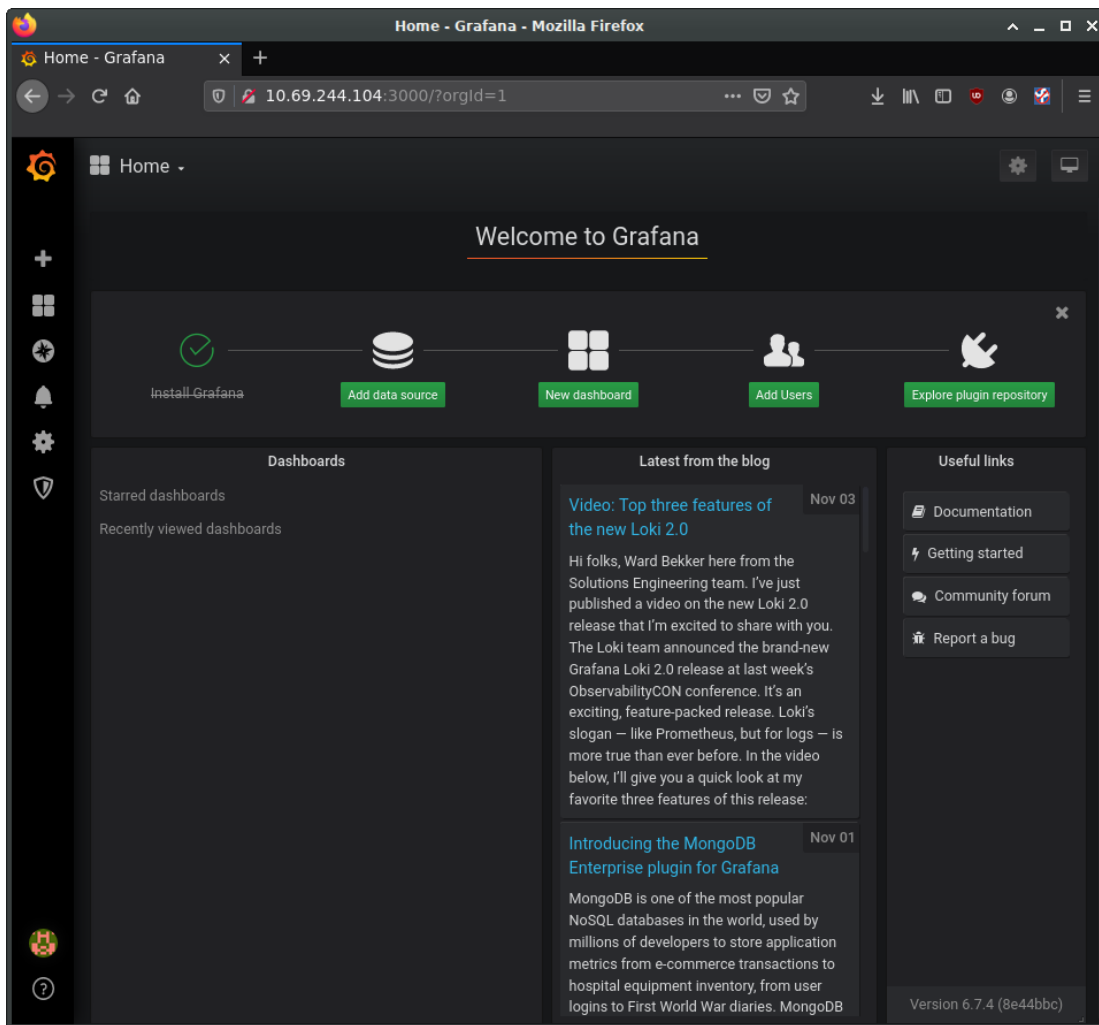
Home - Grafana - Mozilla Firefox

Home - Grafana

10.69.244.104:3000/?orgId=1

Home

Welcome to Grafana

Install Grafana

Add data source

New dashboard

Add Users

Explore plugin repository

Dashboards

Starred dashboards

Recently viewed dashboards

Latest from the blog

Video: Top three features of the new Loki 2.0

Nov 03

Hi folks, Ward Bekker here from the Solutions Engineering team. I've just published a video on the new Loki 2.0 release that I'm excited to share with you. The Loki team announced the brand-new Grafana Loki 2.0 release at last week's ObservabilityCON conference. It's an exciting, feature-packed release. Loki's slogan — like Prometheus, but for logs — is more true than ever before. In the video below, I'll give you a quick look at my favorite three features of this release:

Introducing the MongoDB Enterprise plugin for Grafana

Nov 01

MongoDB is one of the most popular NoSQL databases in the world, used by millions of developers to store application metrics from e-commerce transactions to hospital equipment inventory, from user logins to First World War diaries. MongoDB

Useful links

Documentation

Getting started

Community forum

Report a bug

Version 6.7.4 (8e44bbc)